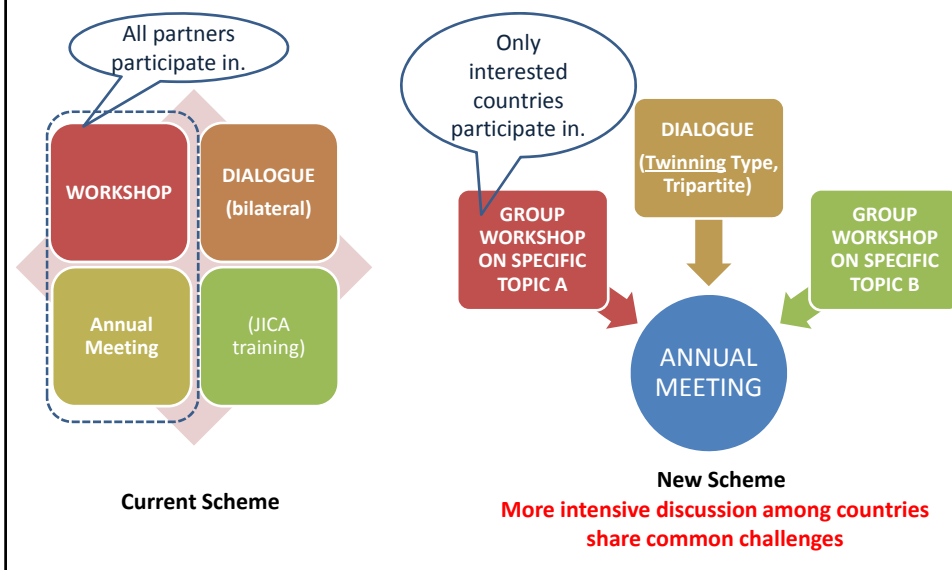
All partners participate in.

WORKSHOP

DIALOGUE (bilateral)

Annual Meeting

(JICA training)

Current Scheme

Only interested countries participate in.

DIALOGUE (Twinning Type, Tripartite)

GROUP WORKSHOP ON SPECIFIC TOPIC A

GROUP WORKSHOP ON SPECIFIC TOPIC B

ANNUAL MEETING

New Scheme

More intensive discussion among countries share common challenges